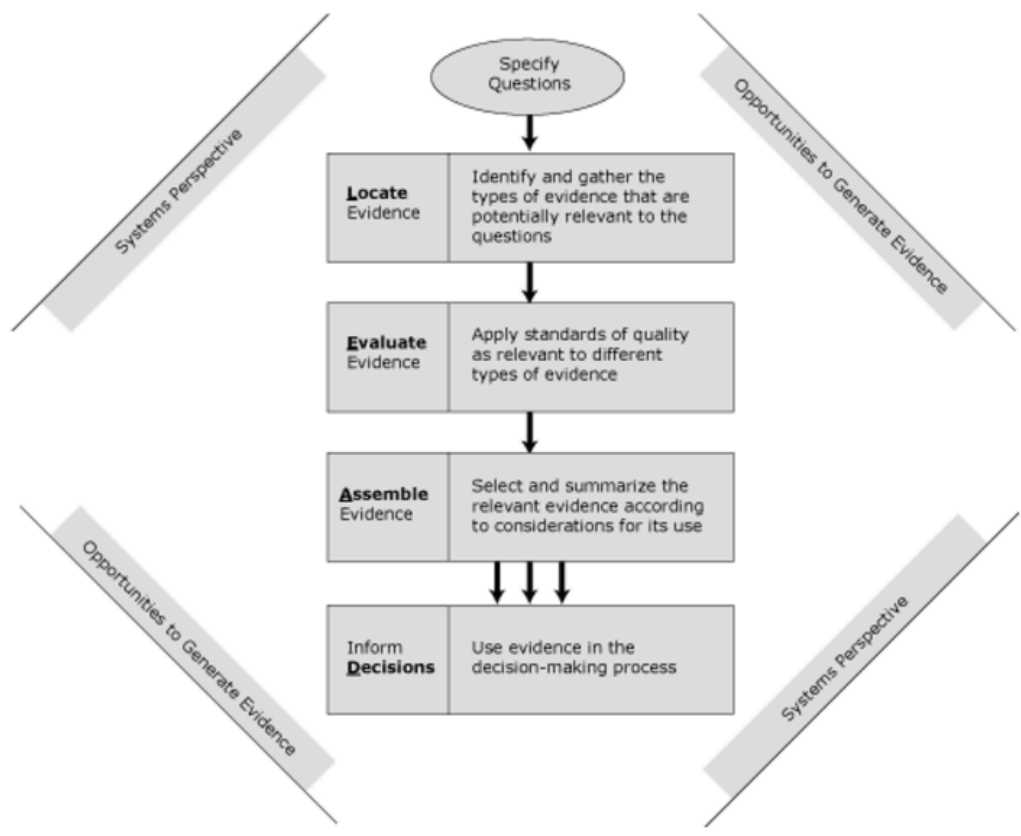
Systems Perspective

Specify Questions

Opportunities to Generate Evidence

Locate Evidence

Identify and gather the types of evidence that are potentially relevant to the questions

Evaluate Evidence

Apply standards of quality as relevant to different types of evidence

Assemble Evidence

Select and summarize the relevant evidence according to considerations for its use

Inform Decisions

Use evidence in the decision-making process

Opportunities to Generate Evidence

Systems Perspective